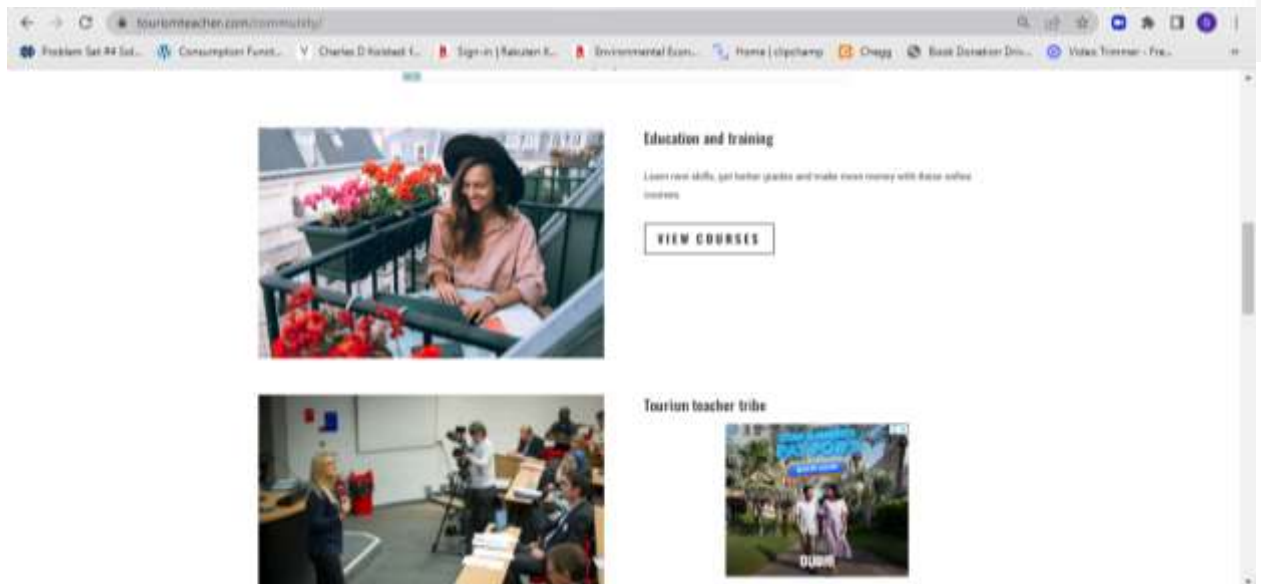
tourismteacher.com/community/

Problem Set #4 Sol... Consumption Funct... Charles D Kolstad f... Sign-in | Rakuten K... Environmental Econ... Home | clipchamp Chegg Book Donation Driv... Video Trimmer - Fre...

Education and training

Learn new skills, get better grades and make more money with these online courses

VIEW COURSES

Tourism teacher tribe

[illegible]

DUBAI